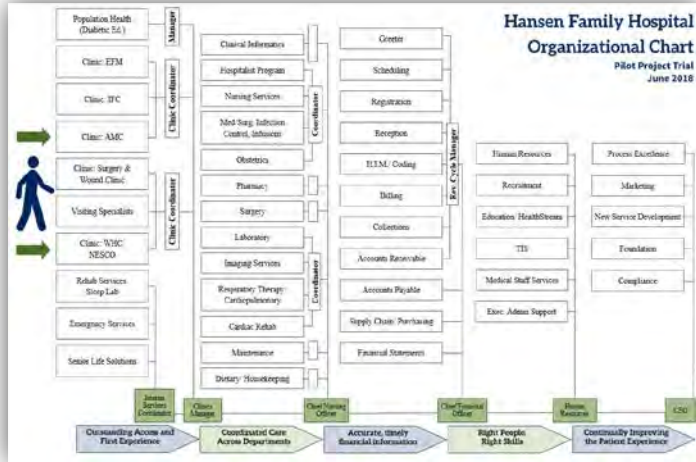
Hansen Family Hospital
Organizational Chart
Pilot Project Trial
June 2018

Population Health (Diabetic Ed.)
Manager
Clinic: EFM
Clinic: IFC
Clinic Coordinator
Clinic: AMC
Clinic: Surgery & Wound Clinic
Visiting Specialists
Clinic Coordinator
Clinic: WHC NESCO
Rehab Services Sleep Lab
Emergency Services
Senior Life Solutions

Clinical Informatics
Hospitalist Program
Nursing Services
Med/Surg, Infection Control, Infusions
Coordinator
Obstetrics
Pharmacy
Surgery
Laboratory
Imaging Services
Respiratory Therapy Cardiopulmonary
Coordinator
Cardiac Rehab
Maintenance
Dietary/Housekeeping

Greeter
Scheduling
Registration
Reception
H.I.M./Coding
Rev Cycle Manager
Billing
Collections
Accounts Receivable
Accounts Payable
Supply Chain/Purchasing
Financial Statements

Human Resources
Recruitment
Education/HealthStream
TIS
Medical Staff Services
Exec. Admin Support

Process Excellence
Marketing
New Service Development
Foundation
Compliance

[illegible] Services Coordinator
Clinics Manager
Chief Nursing Officer
Chief Financial Officer
Human Resources
CEO

Outstanding Access and First Experience
Coordinated Care Across Departments
Accurate, timely financial information
Right People Right Skills
Continually Improving the Patient Experience